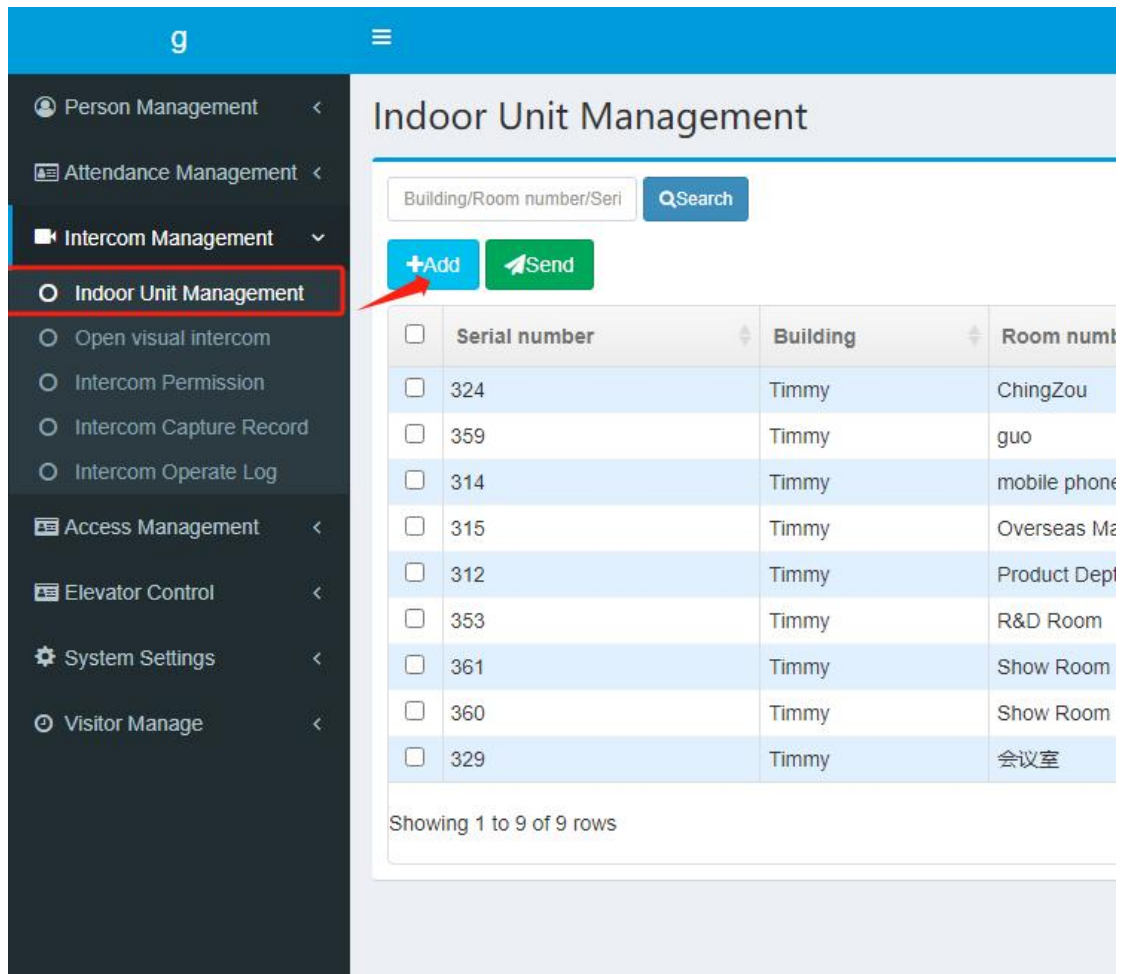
g

≡

Person Management <

Attendance Management <

Intercom Management

Indoor Unit Management

Open visual intercom

Intercom Permission

Intercom Capture Record

Intercom Operate Log

Access Management <

Elevator Control <

System Settings <

Visitor Manage <

Indoor Unit Management

Building/Room number/Seri

Search

+Add

Send

| | Serial number | Building | Room numb |
|---|---|---|---|
| ☐ | 324 | Timmy | ChingZou |
| ☐ | 359 | Timmy | guo |
| ☐ | 314 | Timmy | mobile phone |
| ☐ | 315 | Timmy | Overseas Ma |
| ☐ | 312 | Timmy | Product Dept |
| ☐ | 353 | Timmy | R&D Room |
| ☐ | 361 | Timmy | Show Room |
| ☐ | 360 | Timmy | Show Room |
| ☐ | 329 | Timmy | 会议室 |

Showing 1 to 9 of 9 rows